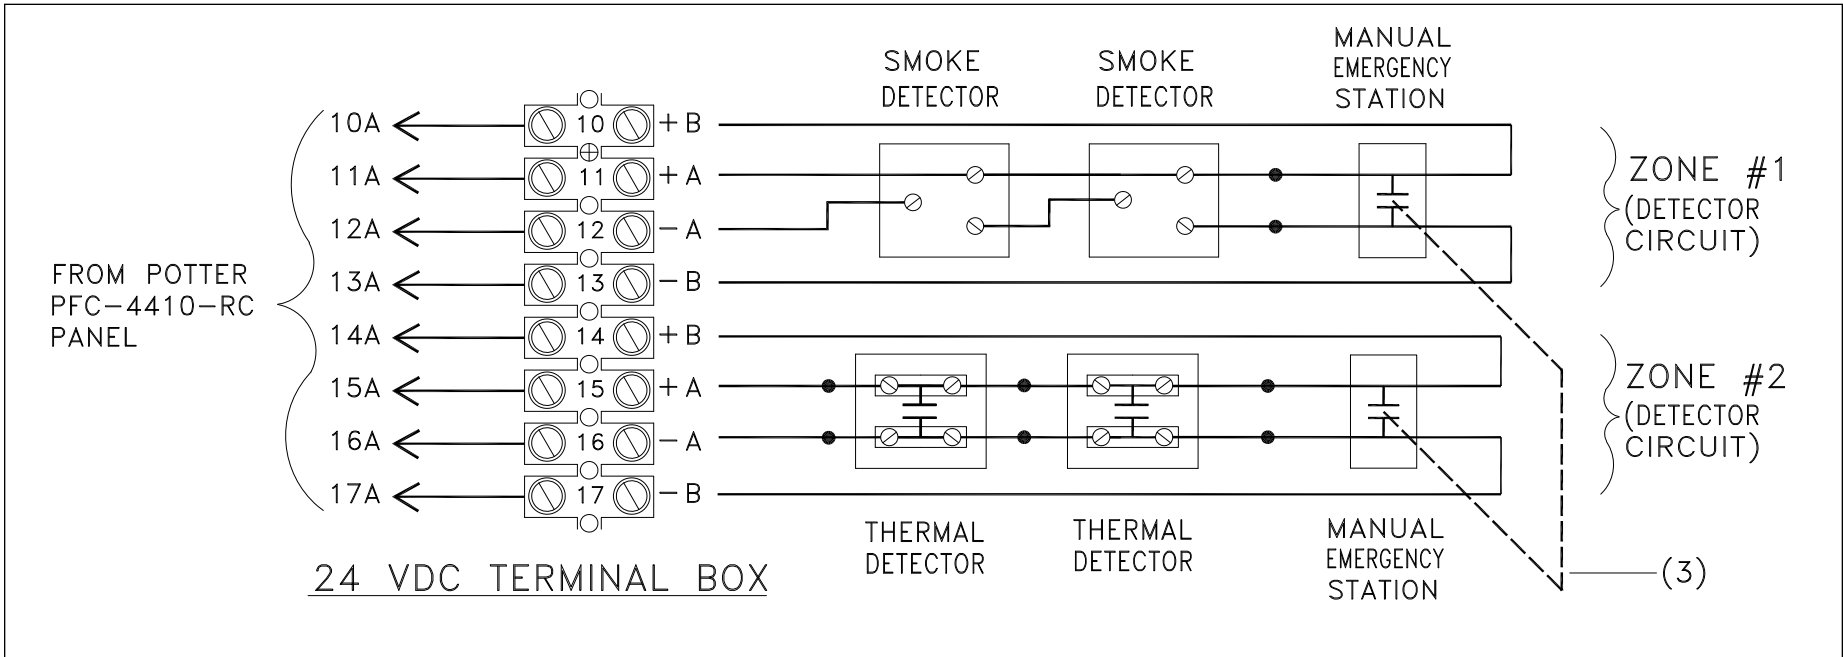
SMOKE DETECTOR

SMOKE DETECTOR

MANUAL EMERGENCY STATION

10A
11A
12A
13A
14A
15A
16A
17A

FROM POTTER PFC−4410−RC PANEL

10 +B
11 +A
12 −A
13 −B
14 +B
15 +A
16 −A
17 −B

ZONE #1 (DETECTOR CIRCUIT)

ZONE #2 (DETECTOR CIRCUIT)

THERMAL DETECTOR

THERMAL DETECTOR

MANUAL EMERGENCY STATION

(3)

24 VDC TERMINAL BOX